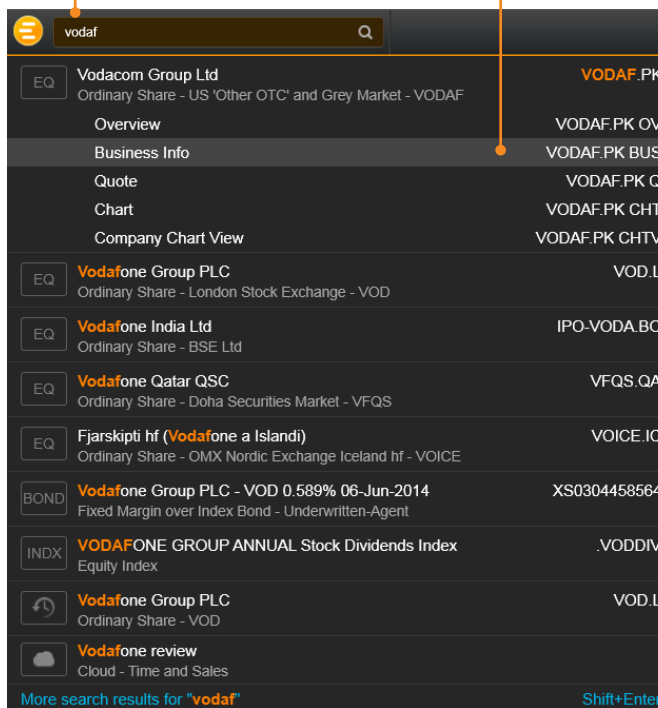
vodaf

EQ Vodacom Group Ltd
Ordinary Share - US 'Other OTC' and Grey Market - VODAF
VODAF.PK

Overview VODAF.PK OV
Business Info VODAF.PK BUS
Quote VODAF.PK Q
Chart VODAF.PK CHT
Company Chart View VODAF.PK CHTV

EQ Vodafone Group PLC
Ordinary Share - London Stock Exchange - VOD
VOD.L

EQ Vodafone India Ltd
Ordinary Share - BSE Ltd
IPO-VODA.BO

EQ Vodafone Qatar QSC
Ordinary Share - Doha Securities Market - VFQS
VFQS.QA

EQ Fjarskipti hf (Vodafone a Islandi)
Ordinary Share - OMX Nordic Exchange Iceland hf - VOICE
VOICE.IC

BOND Vodafone Group PLC - VOD 0.589% 06-Jun-2014
Fixed Margin over Index Bond - Underwritten-Agent
XS030445856

INDX VODAFONE GROUP ANNUAL Stock Dividends Index
Equity Index
.VODDIV

Vodafone Group PLC
Ordinary Share - VOD
VOD.L

Vodafone review
Cloud - Time and Sales

More search results for "vodaf"
Shift+Ente